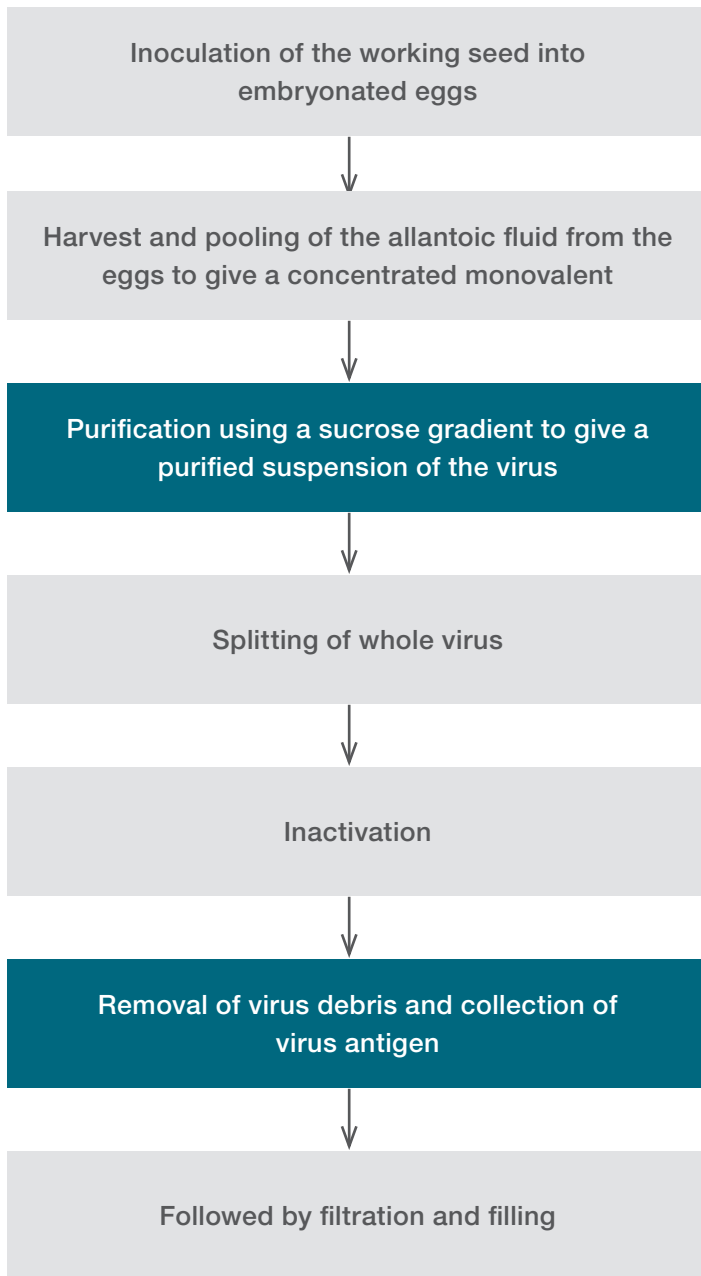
Inoculation of the working seed into embryonated eggs

Harvest and pooling of the allantoic fluid from the eggs to give a concentrated monovalent

Purification using a sucrose gradient to give a purified suspension of the virus

Splitting of whole virus

Inactivation

Removal of virus debris and collection of virus antigen

Followed by filtration and filling